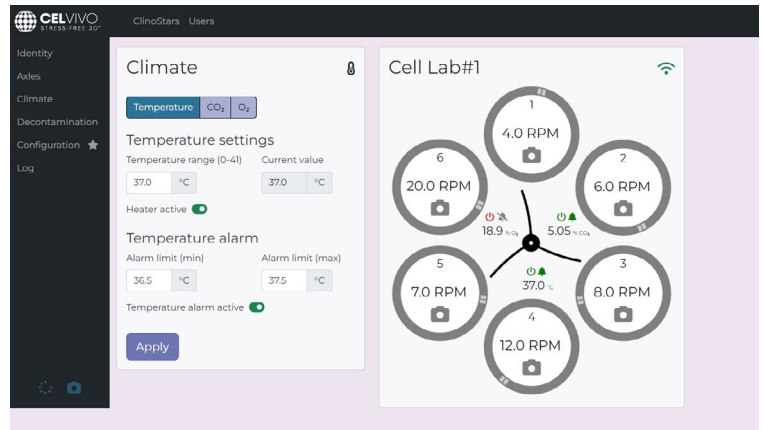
CELVIVO STRESS-FREE 3D

ClinoStars Users

Identity
Axles
Climate
Decontamination
Configuration
Log

Climate

Temperature $CO_2$ $O_2$

Temperature settings

Temperature range (0-41)
37.0 °C

Current value
37.0 °C

Heater active

Temperature alarm

Alarm limit (min)
36.5 °C

Alarm limit (max)
37.5 °C

Temperature alarm active

Apply

Cell Lab#1

1
4.0 RPM

2
6.0 RPM

3
8.0 RPM

4
12.0 RPM

5
7.0 RPM

6
20.0 RPM

18.9 % $O_2$

5.05 % $CO_2$

37.0 °C